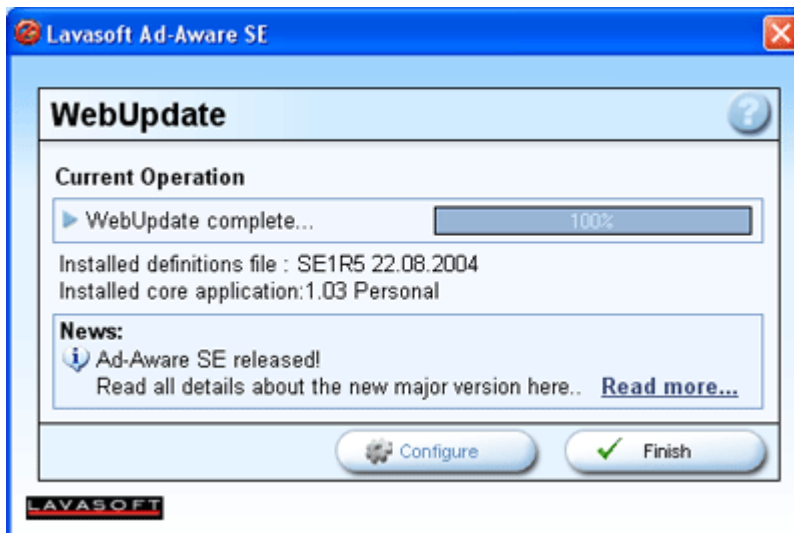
Lavasoft Ad-Aware SE

WebUpdate

Current Operation

WebUpdate complete...

100%

Installed definitions file : SE1R5 22.08.2004
Installed core application:1.03 Personal

News:
Ad-Aware SE released!
Read all details about the new major version here.. Read more...

Configure

Finish

LAVASOFT